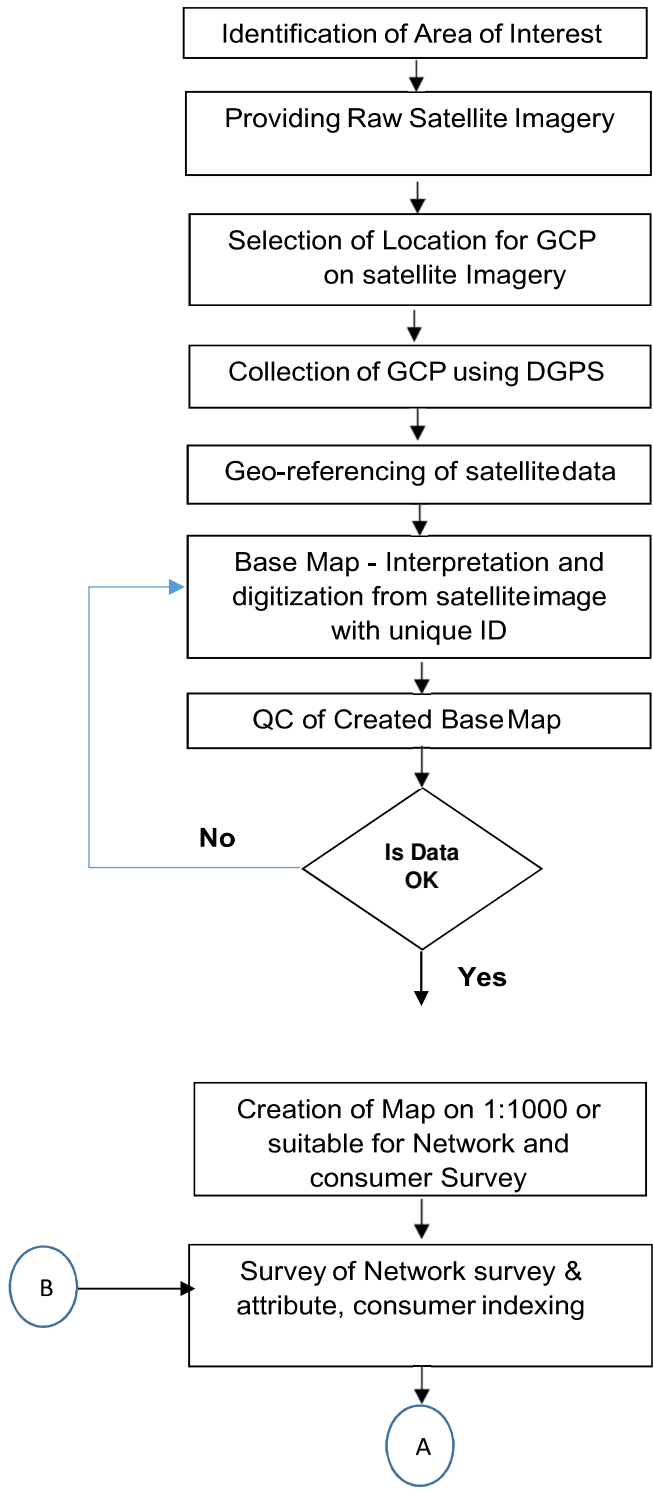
Identification of Area of Interest

Providing Raw Satellite Imagery

Selection of Location for GCP on satellite Imagery

Collection of GCP using DGPS

Geo-referencing of satellitedata

Base Map - Interpretation and digitization from satelliteimage with unique ID

QC of Created BaseMap

No

Is Data OK

Yes

Creation of Map on 1:1000 or suitable for Network and consumer Survey

B

Survey of Network survey & attribute, consumer indexing

A